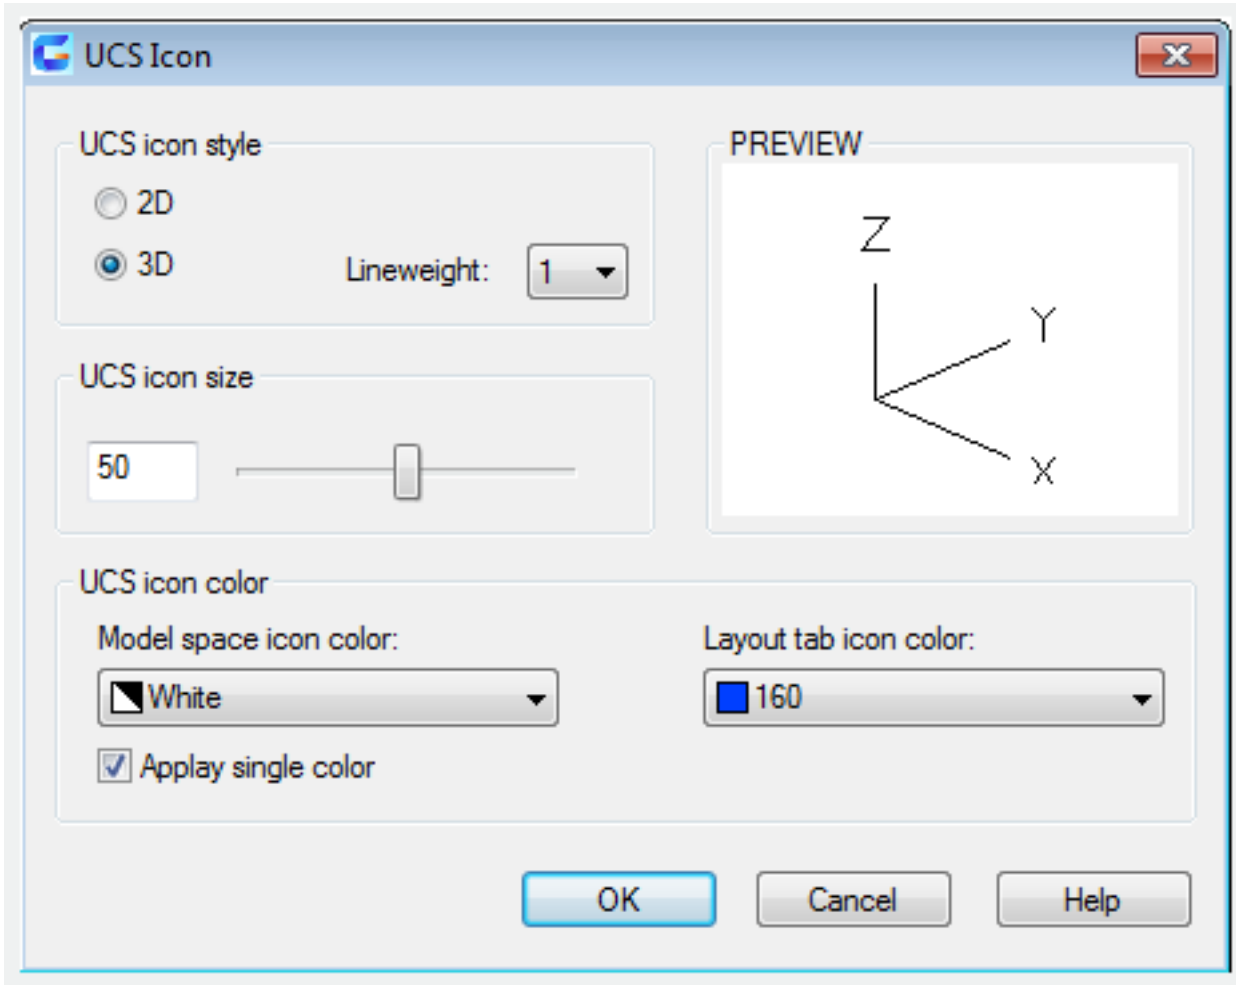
UCS Icon

UCS icon style

2D

3D

Lineweight: 1

PREVIEW

Z

Y

X

UCS icon size

50

UCS icon color

Model space icon color:

White

Layout tab icon color:

160

Applay single color

OK

Cancel

Help